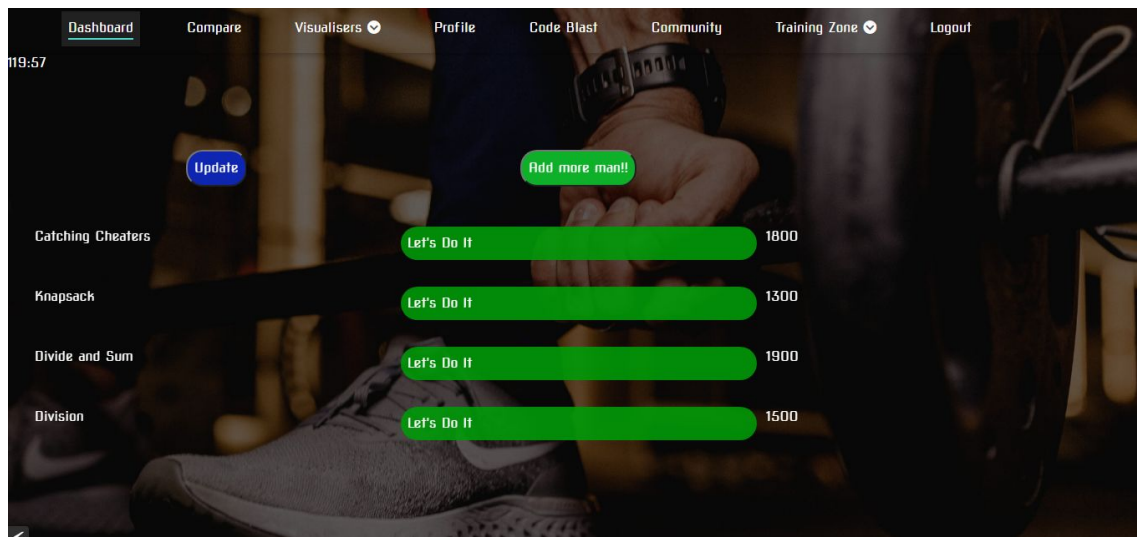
Dashboard Compare Visualisers Profile Code Blast Community Training Zone Logout

119:57

Update

Add more man!!

Catching Cheaters
Let's Do It
1800

Knapsack
Let's Do It
1300

Divide and Sum
Let's Do It
1900

Division
Let's Do It
1500